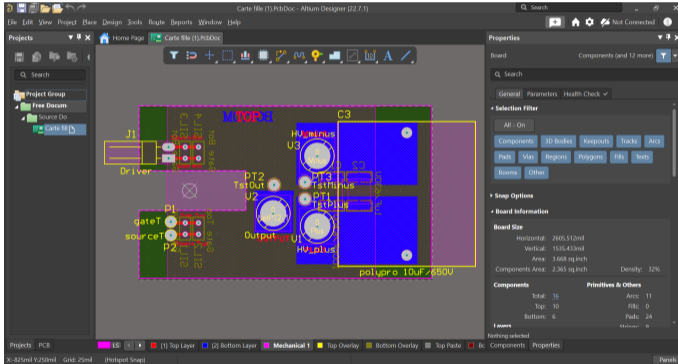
Carte fille (1).PcbDoc - Altium Designer (22.7.1)

Search

Not Connected

File Edit View Project Place Design Tools Route Reports Window Help

Projects

Home Page

Carte fille (1).PcbDoc

Properties

Search

Project Group

Free Docum

Source Do

Carte fil

Board

Components (and 12 more)

Search

General Parameters Health Check

Selection Filter

All - On

Components 3D Bodies Keepouts Tracks Arcs Pads Vias Regions Polygons Fills Texts Rooms Other

Snap Options

Board Information

Board Size

Horizontal: 2605.512mil

Vertical: 1535.433mil

Area: 3.668 sq.inch

Components Area: 2.365 sq.inch

Density: 32%

Components

Total: 16

Top: 10

Bottom: 6

Primitives & Others

Arcs: 11

Fills: 0

Pads: 24

Nothing selected

Layers

MUTOPHI

J1

Driver

C3

HV_minus

V3

PT2

TstOut

PT3

TstMinus

PT1

TstPlus

V2

Output

V1

HV_plus

P1

gateT

sourceT

P2

polypro 10uF/650V

Projects PCB

LS

[1] Top Layer

[2] Bottom Layer

Mechanical 1

Top Overlay

Bottom Overlay

Top Paste

Bc

Components Properties

X:-825mil Y:250mil Grid: 25mil (Hotspot Snap)

Panels